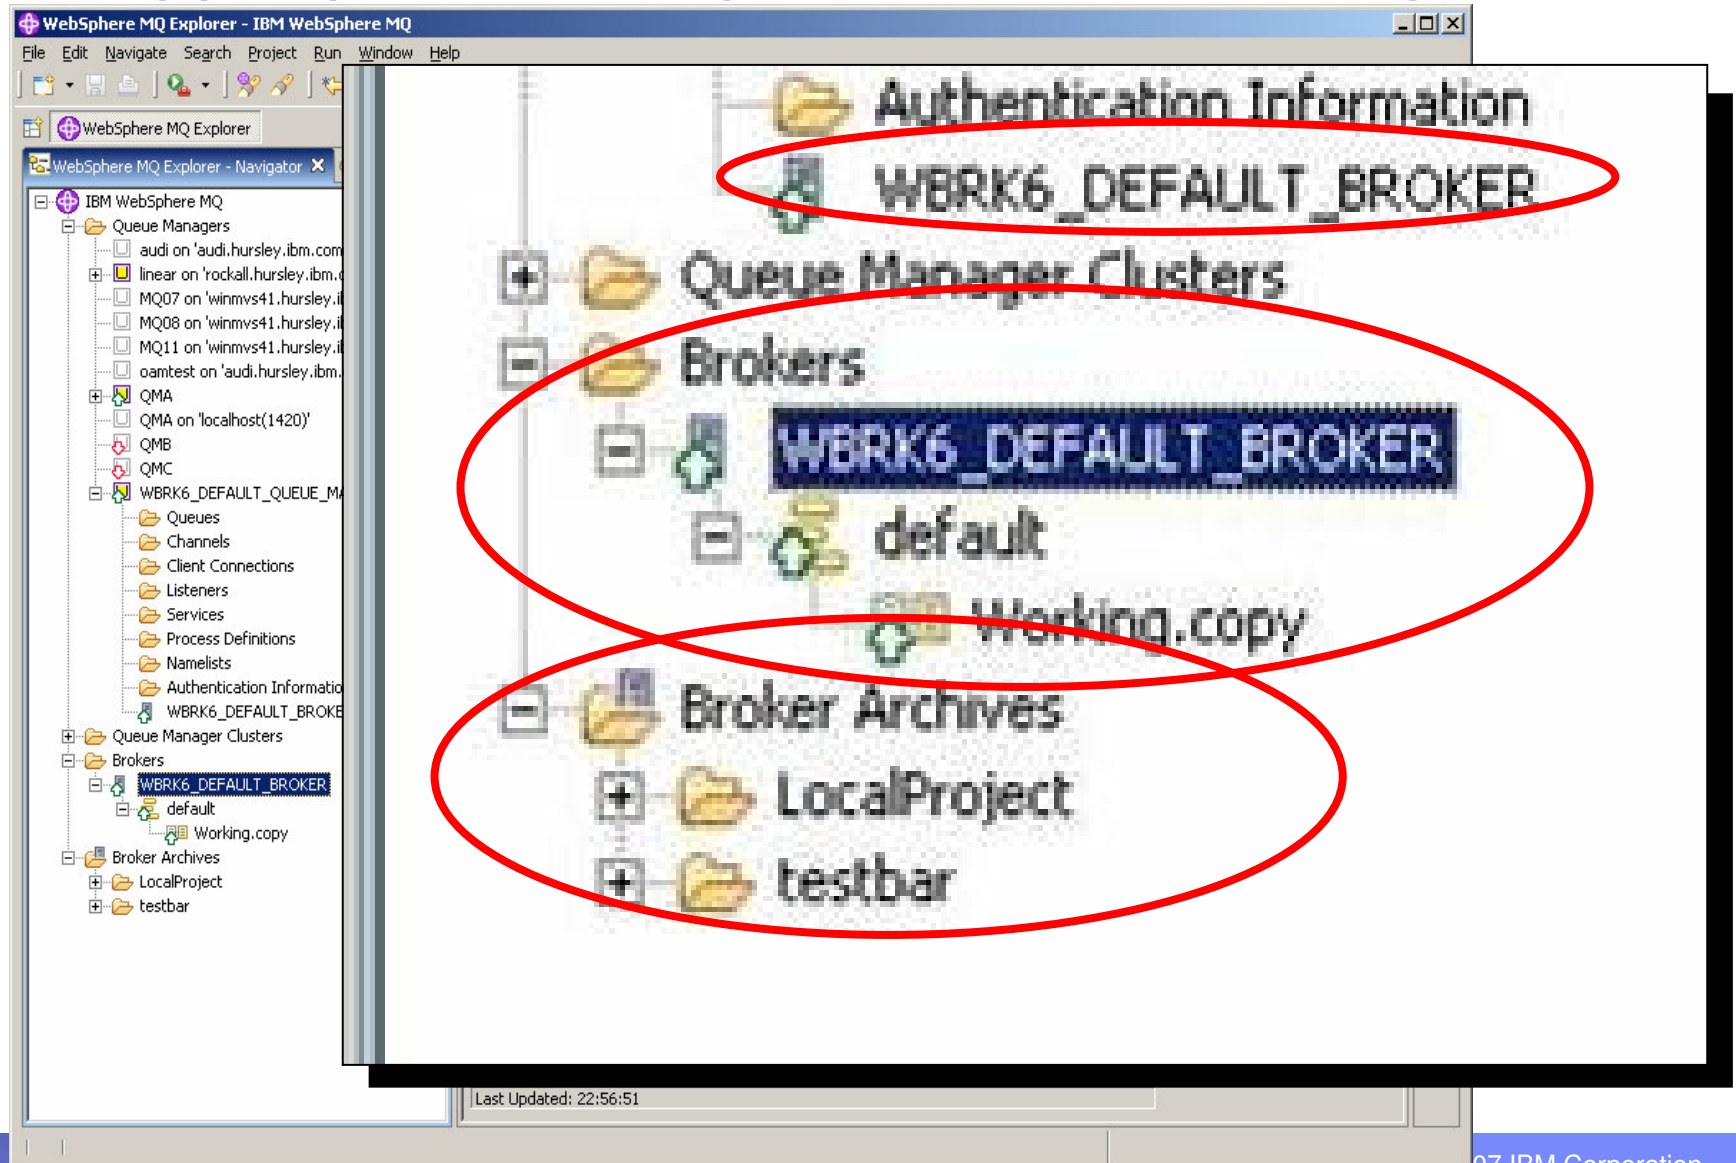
WebSphere MQ Explorer - IBM WebSphere MQ

File Edit Navigate Search Project Run Window Help

WebSphere MQ Explorer

WebSphere MQ Explorer - Navigator

IBM WebSphere MQ
Queue Managers
audi on 'audi.hursley.ibm.com
linear on 'rockall.hursley.ibm.
MQ07 on 'winmvs41.hursley.i
MQ08 on 'winmvs41.hursley.i
MQ11 on 'winmvs41.hursley.i
oamtest on 'audi.hursley.ibm.
QMA
QMA on 'localhost(1420)'
QMB
QMC
WBRK6_DEFAULT_QUEUE_M
Queues
Channels
Client Connections
Listeners
Services
Process Definitions
Namelists
Authentication Informatio
WBRK6_DEFAULT_BROKE
Queue Manager Clusters
Brokers
WBRK6_DEFAULT_BROKER
default
Working.copy
Broker Archives
LocalProject
testbar

Authentication Information
WBRK6_DEFAULT_BROKER
Queue Manager Clusters
Brokers
WBRK6_DEFAULT_BROKER
default
Working.copy
Broker Archives
LocalProject
testbar

Last Updated: 22:56:51

07 IBM Corporation